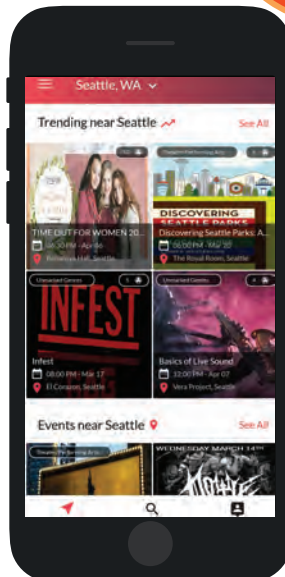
Seattle, WA

Trending near Seattle

See All

TIME OUT FOR WOMEN 20...

08:00 PM - Apr 06

Benaroya Hall, Seattle

Theatre/Performing Arts

DISCOVERING SEATTLE PARKS

Discovering Seattle Parks: A...

06:00 PM - Mar 30

The Royal Room, Seattle

Unsorted Genres

INFEST

Infest

08:00 PM - Mar 17

El Corazon, Seattle

Unsorted Genres

Basics of Live Sound

12:00 PM - Apr 07

Vera Project, Seattle

Events near Seattle

See All

Theatre/Performing Arts

WEDNESDAY MARCH 14TH